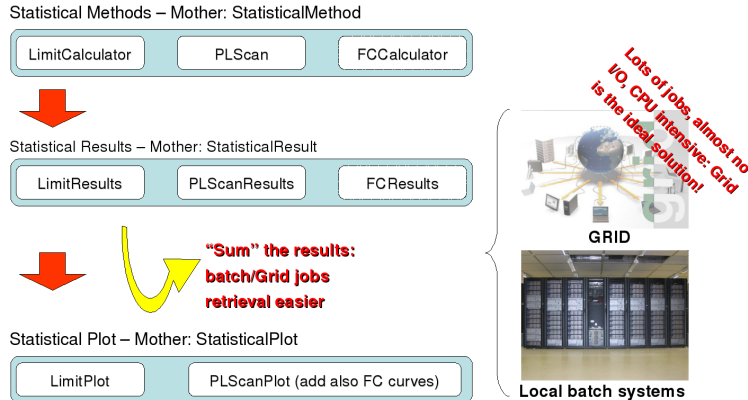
Statistical Methods – Mother: StatisticalMethod

LimitCalculator

PLScan

FCCalculator

Statistical Results – Mother: StatisticalResult

LimitResults

PLScanResults

FCResults

"Sum" the results: batch/Grid jobs retrieval easier

Statistical Plot – Mother: StatisticalPlot

LimitPlot

PLScanPlot (add also FC curves)

Lots of jobs, almost no I/O, CPU intensive: Grid is the ideal solution!

GRID

Local batch systems